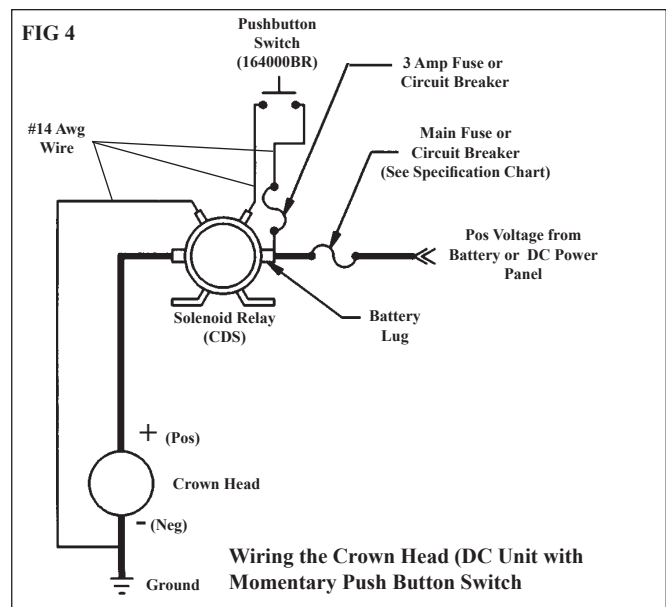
FIG 4

Pushbutton Switch (164000BR)

3 Amp Fuse or Circuit Breaker

#14 Awg Wire

Main Fuse or Circuit Breaker (See Specification Chart)

Pos Voltage from Battery or DC Power Panel

Solenoid Relay (CDS)

Battery Lug

+ (Pos)

Crown Head

- (Neg)

Ground

Wiring the Crown Head (DC Unit with Momentary Push Button Switch